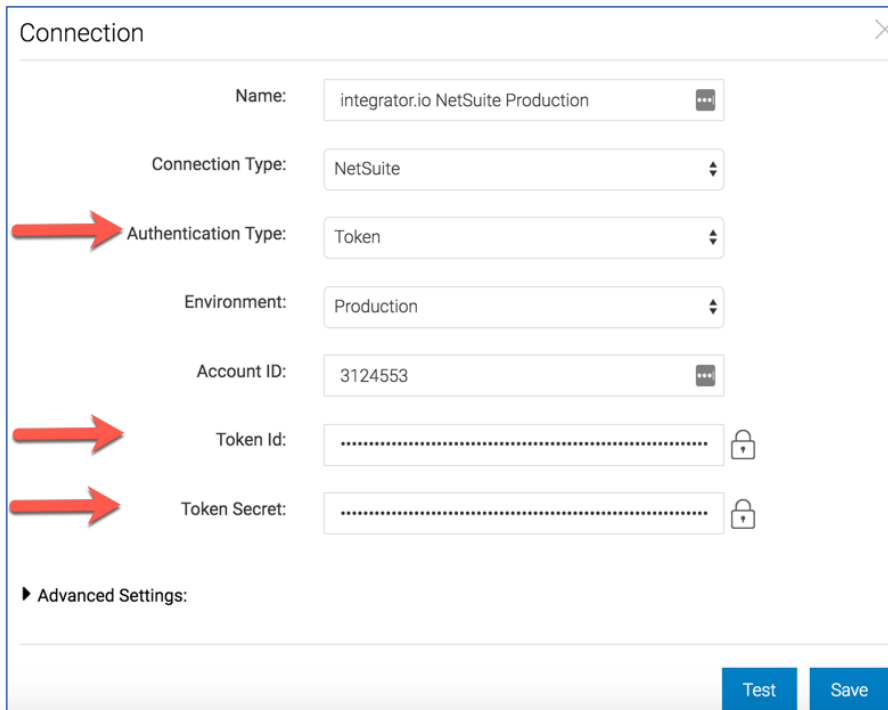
Connection

Name: integrator.io NetSuite Production

Connection Type: NetSuite

Authentication Type: Token

Environment: Production

Account ID: 3124553

Token Id: ••••••••••••••••••••••••••••••••••••••••••••••••••••••••••••••••

Token Secret: ••••••••••••••••••••••••••••••••••••••••••••••••••••••••••••••••

Advanced Settings:

Test Save